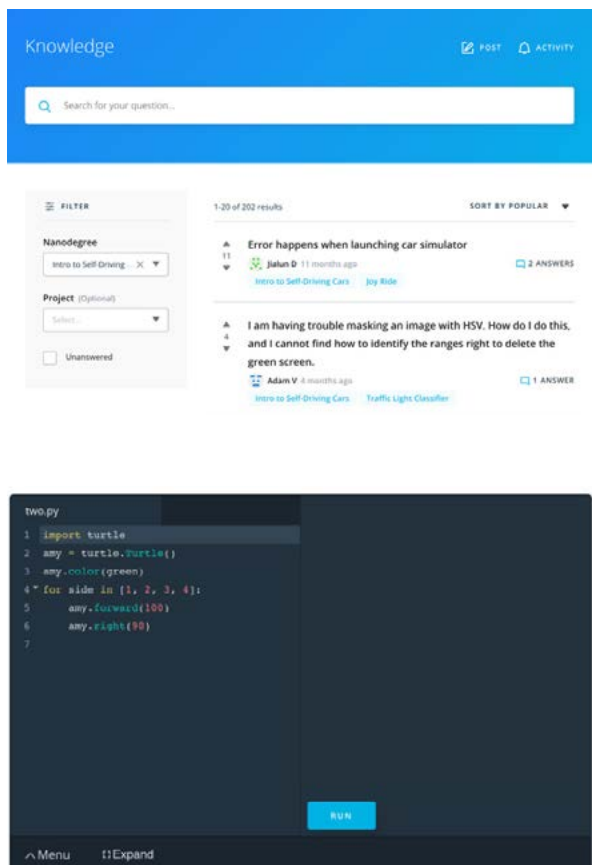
Knowledge

POST ACTIVITY

Search for your question...

FILTER

Nanodegree

Intro to Self-Driving ...

Project (Optional)

Select...

Unanswered

1-20 of 202 results

SORT BY POPULAR

11

Error happens when launching car simulator

Jialun D 11 months ago

Intro to Self-Driving Cars Joy Ride

2 ANSWERS

4

I am having trouble masking an image with HSV. How do I do this, and I cannot find how to identify the ranges right to delete the green screen.

Adam V 4 months ago

Intro to Self-Driving Cars Traffic Light Classifier

1 ANSWER

two.py

1 import turtle
2 amy = turtle.Turtle()
3 amy.color(green)
4 for side in [1, 2, 3, 4]:
5 amy.forward(100)
6 amy.right(90)
7

RUN

Menu Expand